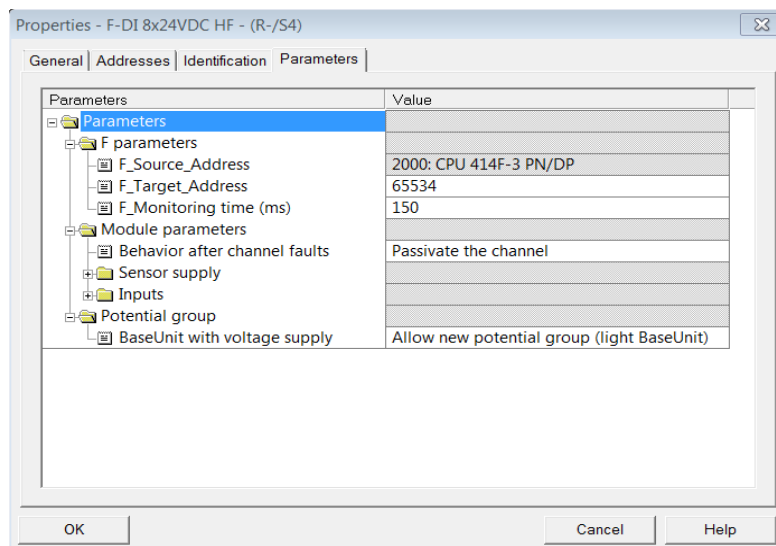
Properties - F-DI 8x24VDC HF - (R-/S4)

General | Addresses | Identification | Parameters

| Parameters | Value |
|---|---|
| Parameters | |
| F parameters | |
| F_Source_Address | 2000: CPU 414F-3 PN/DP |
| F_Target_Address | 65534 |
| F_Monitoring time (ms) | 150 |
| Module parameters | |
| Behavior after channel faults | Passivate the channel |
| Sensor supply | |
| Inputs | |
| Potential group | |
| BaseUnit with voltage supply | Allow new potential group (light BaseUnit) |

OK
Cancel
Help